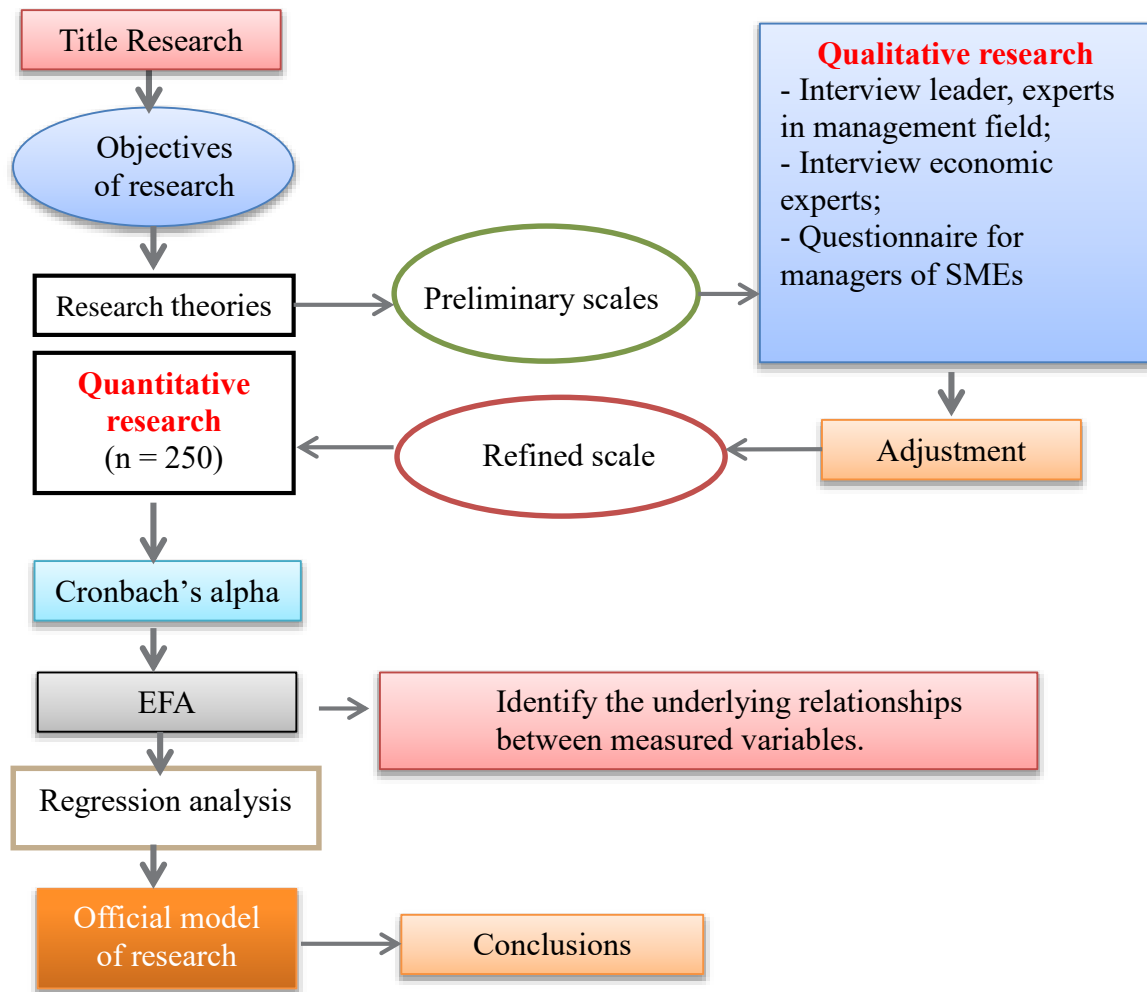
Title Research

Objectives of research

Research theories

Preliminary scales

Qualitative research
- Interview leader, experts in management field;
- Interview economic experts;
- Questionnaire for managers of SMEs

Adjustment

Refined scale

Quantitative research
(n = 250)

Cronbach's alpha

EFA

Identify the underlying relationships between measured variables.

Regression analysis

Official model of research

Conclusions